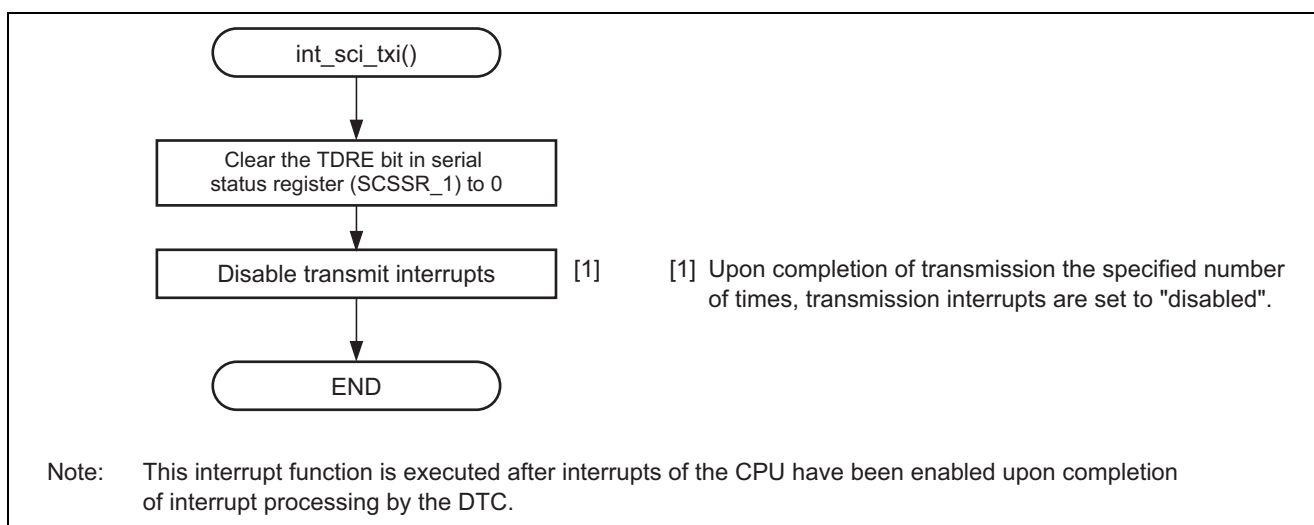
int_sci_txi()

Clear the TDRE bit in serial status register (SCSSR_1) to 0

Disable transmit interrupts

[1]

END

[1] Upon completion of transmission the specified number of times, transmission interrupts are set to "disabled".

Note: This interrupt function is executed after interrupts of the CPU have been enabled upon completion of interrupt processing by the DTC.